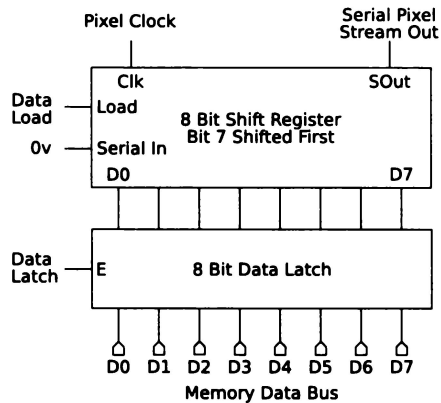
Pixel Clock

Serial Pixel Stream Out

Clk

SOut

Data Load

Load

8 Bit Shift Register
Bit 7 Shifted First

0v

Serial In

D0

D7

Data Latch

E

8 Bit Data Latch

D0 D1 D2 D3 D4 D5 D6 D7

Memory Data Bus